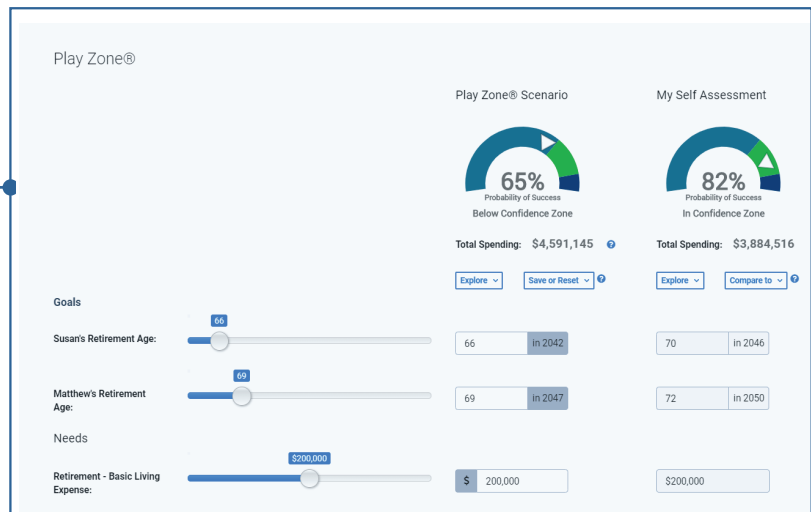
Play Zone®

Play Zone® Scenario

65%
Probability of Success
Below Confidence Zone

Total Spending: $4,591,145 ?

Explore ⌄ Save or Reset ⌄ ?

My Self Assessment

82%
Probability of Success
In Confidence Zone

Total Spending: $3,884,516

Explore ⌄ Compare to ⌄ ?

Goals

Susan's Retirement Age:
66
66 | in 2042
70 | in 2046

Matthew's Retirement Age:
69
69 | in 2047
72 | in 2050

Needs

Retirement - Basic Living Expense:
$200,000
$ 200,000
$200,000